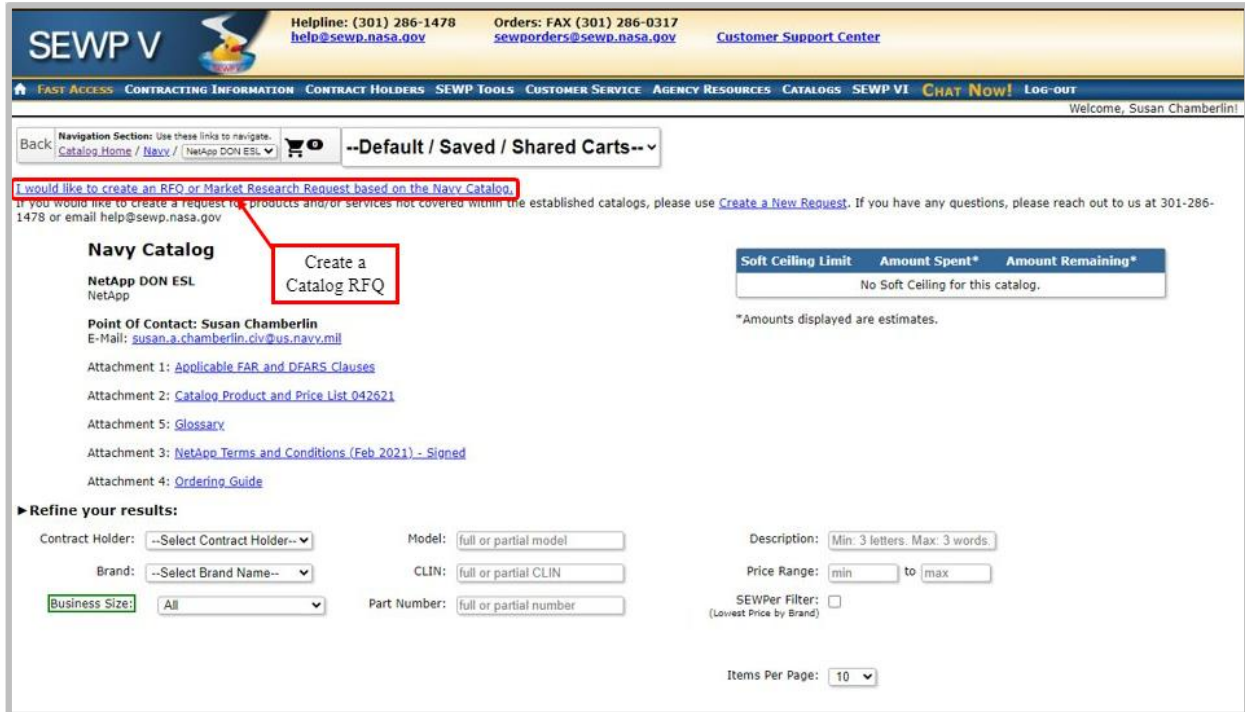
SEWP V

Helpline: (301) 286-1478
help@sewp.nasa.gov

Orders: FAX (301) 286-0317
sewporders@sewp.nasa.gov

Customer Support Center

FAST ACCESS CONTRACTING INFORMATION CONTRACT HOLDERS SEWP TOOLS CUSTOMER SERVICE AGENCY RESOURCES CATALOGS SEWP VI CHAT NOW! LOG-OUT

Welcome, Susan Chamberlin!

Back Navigation Section: Use these links to navigate. Catalog Home / Navy / NetApp DON ESL 0 --Default / Saved / Shared Carts--

I would like to create an RFQ or Market Research Request based on the Navy Catalog.
If you would like to create a request for products and/or services not covered within the established catalogs, please use Create a New Request. If you have any questions, please reach out to us at 301-286-1478 or email help@sewp.nasa.gov

Create a Catalog RFQ

Navy Catalog

NetApp DON ESL
NetApp

Point Of Contact: Susan Chamberlin
E-Mail: susan.a.chamberlin.civ@us.navy.mil

Attachment 1: Applicable FAR and DFARS Clauses

Attachment 2: Catalog Product and Price List 042621

Attachment 5: Glossary

Attachment 3: NetApp Terms and Conditions (Feb 2021) - Signed

Attachment 4: Ordering Guide

| Soft Ceiling Limit | Amount Spent* | Amount Remaining* |
|---|---|---|
| No Soft Ceiling for this catalog. | | |

*Amounts displayed are estimates.

►Refine your results:

Contract Holder: --Select Contract Holder--
Model: full or partial model
Description: Min: 3 letters. Max: 3 words.
Brand: --Select Brand Name--
CLIN: full or partial CLIN
Price Range: min to max
Business Size: All
Part Number: full or partial number
SEWPer Filter: (Lowest Price by Brand)

Items Per Page: 10